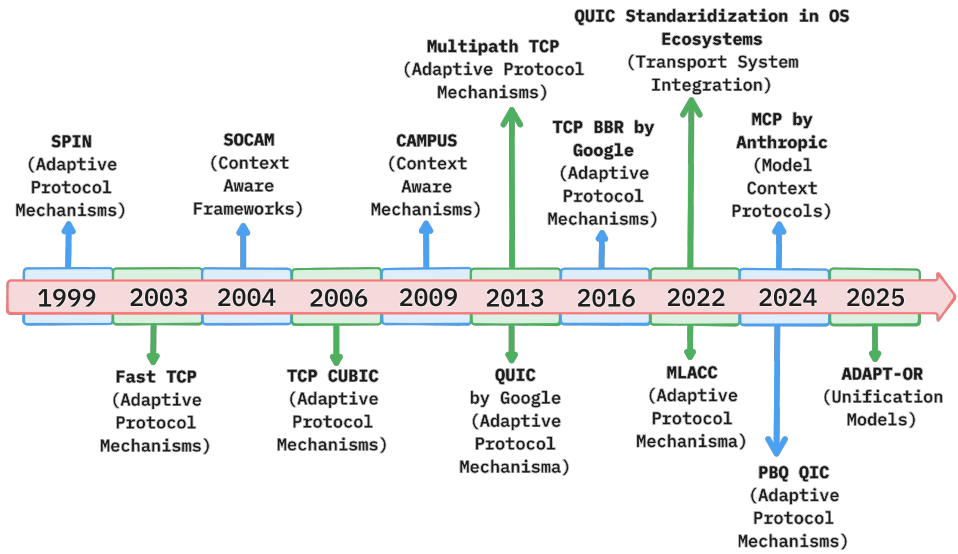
QUIC Standaridization in OS Ecosystems (Transport System Integration)

Multipath TCP (Adaptive Protocol Mechanisms)

SPIN (Adaptive Protocol Mechanisms)

SOCAM (Context Aware Frameworks)

CAMPUS (Context Aware Mechanisms)

TCP BBR by Google (Adaptive Protocol Mechanisms)

MCP by Anthropic (Model Context Protocols)

1999 2003 2004 2006 2009 2013 2016 2022 2024 2025

Fast TCP (Adaptive Protocol Mechanisms)

TCP CUBIC (Adaptive Protocol Mechanisms)

QUIC by Google (Adaptive Protocol Mechanisma)

MLACC (Adaptive Protocol Mechanisma)

ADAPT-OR (Unification Models)

PBQ QIC (Adaptive Protocol Mechanisms)